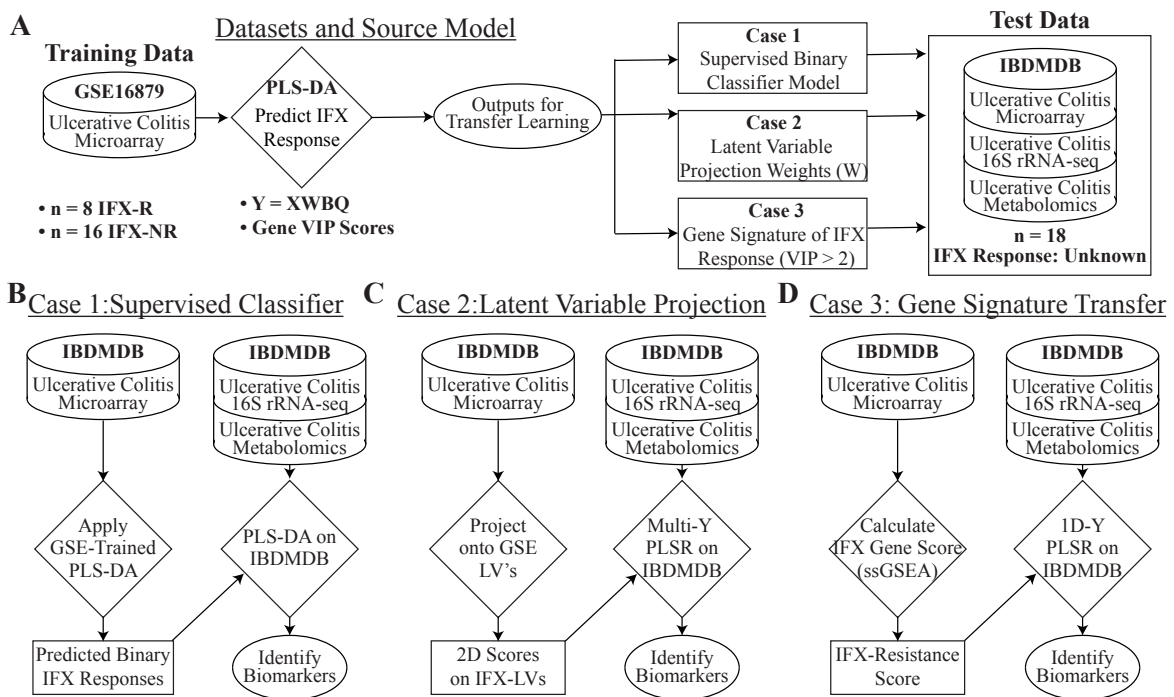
A

Datasets and Source Model

Training Data

GSE16879
Ulcerative Colitis Microarray

• n = 8 IFX-R
• n = 16 IFX-NR

PLS-DA
Predict IFX Response

• Y = XWBQ
• Gene VIP Scores

Outputs for Transfer Learning

Case 1
Supervised Binary Classifier Model

Case 2
Latent Variable Projection Weights (W)

Case 3
Gene Signature of IFX Response (VIP > 2)

Test Data

IBDMDB
Ulcerative Colitis Microarray
Ulcerative Colitis 16S rRNA-seq
Ulcerative Colitis Metabolomics

n = 18
IFX Response: Unknown

B Case 1:Supervised Classifier

IBDMDB
Ulcerative Colitis Microarray

IBDMDB
Ulcerative Colitis 16S rRNA-seq
Ulcerative Colitis Metabolomics

Apply GSE-Trained PLS-DA

PLS-DA on IBDMDB

Predicted Binary IFX Responses

Identify Biomarkers

C Case 2:Latent Variable Projection

IBDMDB
Ulcerative Colitis Microarray

IBDMDB
Ulcerative Colitis 16S rRNA-seq
Ulcerative Colitis Metabolomics

Project onto GSE LV's

Multi-Y PLSR on IBDMDB

2D Scores on IFX-LVs

Identify Biomarkers

D Case 3: Gene Signature Transfer

IBDMDB
Ulcerative Colitis Microarray

IBDMDB
Ulcerative Colitis 16S rRNA-seq
Ulcerative Colitis Metabolomics

Calculate IFX Gene Score (ssGSEA)

1D-Y PLSR on IBDMDB

IFX-Resistance Score

Identify Biomarkers